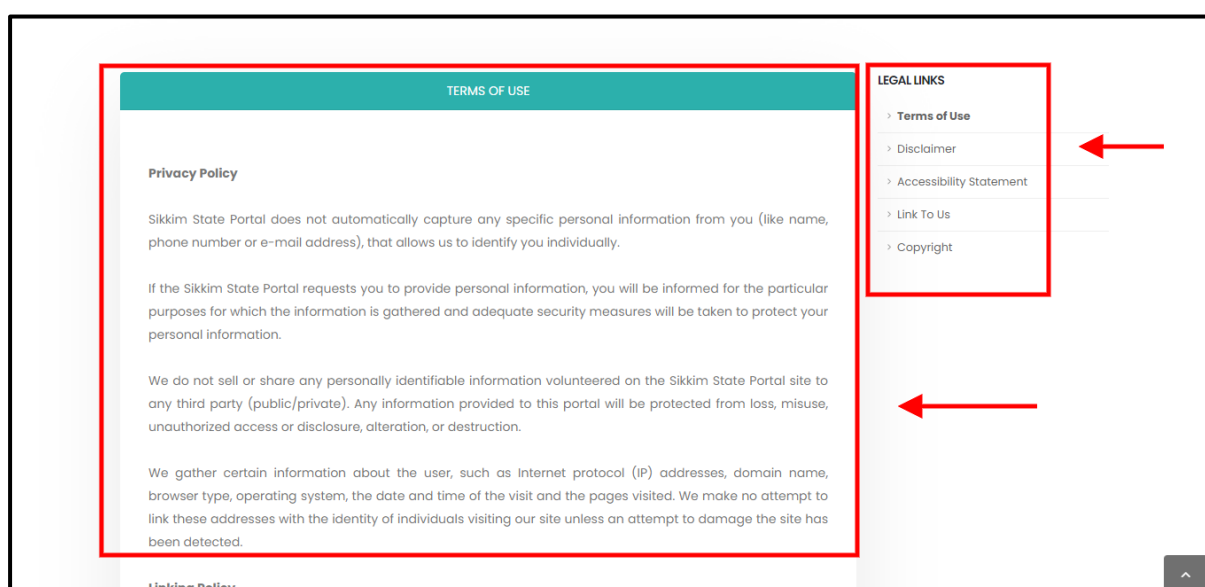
TERMS OF USE

Privacy Policy

Sikkim State Portal does not automatically capture any specific personal information from you (like name, phone number or e-mail address), that allows us to identify you individually.

If the Sikkim State Portal requests you to provide personal information, you will be informed for the particular purposes for which the information is gathered and adequate security measures will be taken to protect your personal information.

We do not sell or share any personally identifiable information volunteered on the Sikkim State Portal site to any third party (public/private). Any information provided to this portal will be protected from loss, misuse, unauthorized access or disclosure, alteration, or destruction.

We gather certain information about the user, such as Internet protocol (IP) addresses, domain name, browser type, operating system, the date and time of the visit and the pages visited. We make no attempt to link these addresses with the identity of individuals visiting our site unless an attempt to damage the site has been detected.

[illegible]

LEGAL LINKS

Terms of Use

Disclaimer

Accessibility Statement

Link To Us

Copyright